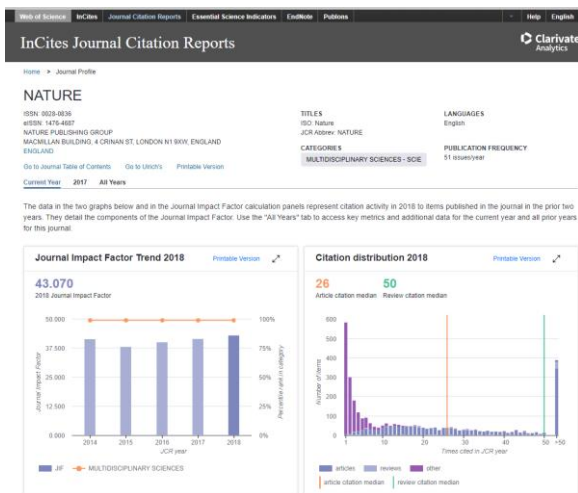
Web of Science | InCites | Journal Citation Reports | Essential Science Indicators | EndNote | Publons | Help | English

InCites Journal Citation Reports

Clarivate Analytics

Home > Journal Profile

NATURE

ISSN: 0028-0836
eISSN: 1476-4687
NATURE PUBLISHING GROUP
MACMILLAN BUILDING, 4 CRINAN ST, LONDON N1 9XW, ENGLAND
ENGLAND

TITLES
ISO: Nature
JCR Abbrev: NATURE

LANGUAGES
English

CATEGORIES
MULTIDISCIPLINARY SCIENCES - SCIE

PUBLICATION FREQUENCY
51 issues/year

Go to Journal Table of Contents | Go to Ulrich's | Printable Version

Current Year | 2017 | All Years

The data in the two graphs below and in the Journal Impact Factor calculation panels represent citation activity in 2018 to items published in the journal in the prior two years. They detail the components of the Journal Impact Factor. Use the "All Years" tab to access key metrics and additional data for the current year and all prior years for this journal.

Journal Impact Factor Trend 2018 | Printable Version

43.070
2018 Journal Impact Factor

50.000, 37.500, 25.000, 12.500, 0.000
Journal Impact Factor
100%, 75%, 50%, 25%, 0%
Percentile rank in category
2014, 2015, 2016, 2017, 2018
JCR year

JIF | MULTIDISCIPLINARY SCIENCES

Citation distribution 2018 | Printable Version

26
Article citation median
50
Review citation median

600, 500, 400, 300, 200, 100, 0
Number of items
1, 10, 20, 30, 40, 50, >50
Times cited in JCR year

articles | reviews | other
article citation median | review citation median